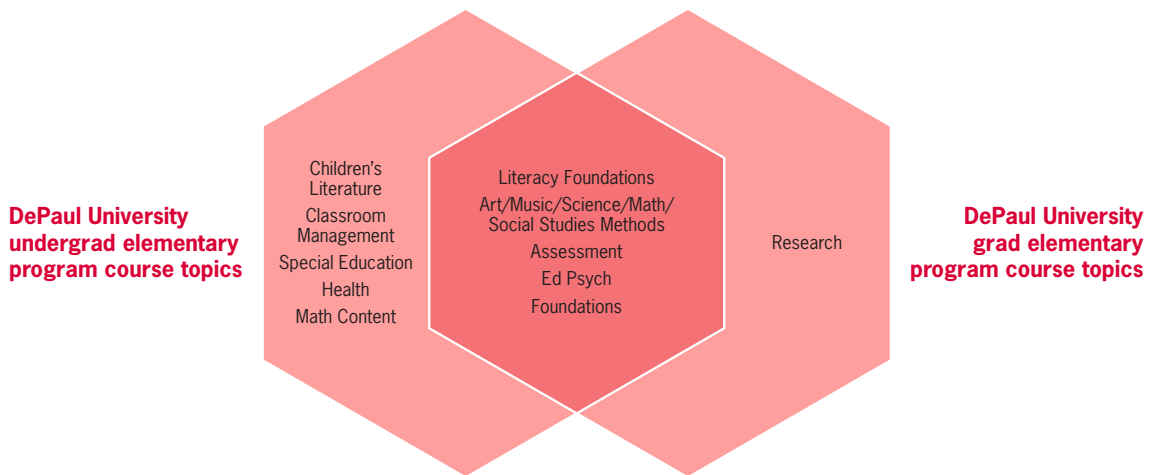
DePaul University undergrad elementary program course topics

Children's Literature
Classroom Management
Special Education
Health
Math Content

Literacy Foundations
Art/Music/Science/Math/ Social Studies Methods
Assessment
Ed Psych
Foundations

Research

DePaul University grad elementary program course topics